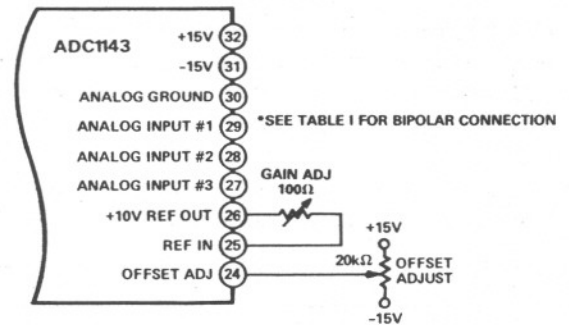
ADC1143

+15V 32
-15V 31
ANALOG GROUND 30
ANALOG INPUT #1 29
ANALOG INPUT #2 28
ANALOG INPUT #3 27
+10V REF OUT 26
REF IN 25
OFFSET ADJ 24

*SEE TABLE I FOR BIPOLAR CONNECTION

GAIN ADJ
100Ω

+15V
20kΩ
OFFSET
ADJUST
-15V